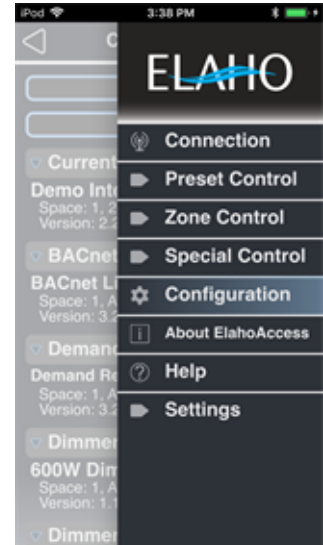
iPod 3:38 PM

C

Current
Demo Inte
Space: 1, 2
Version: 2.2

BACnet
BACnet Li
Space: 1, A
Version: 3.2

Demand
Demand Re
Space: 1, A
Version: 3.2

Dimmer
600W Dim
Space: 1, A
Version: 1.1

Dimmer

ELAHO

Connection
Preset Control
Zone Control
Special Control
Configuration
About ElahoAccess
Help
Settings